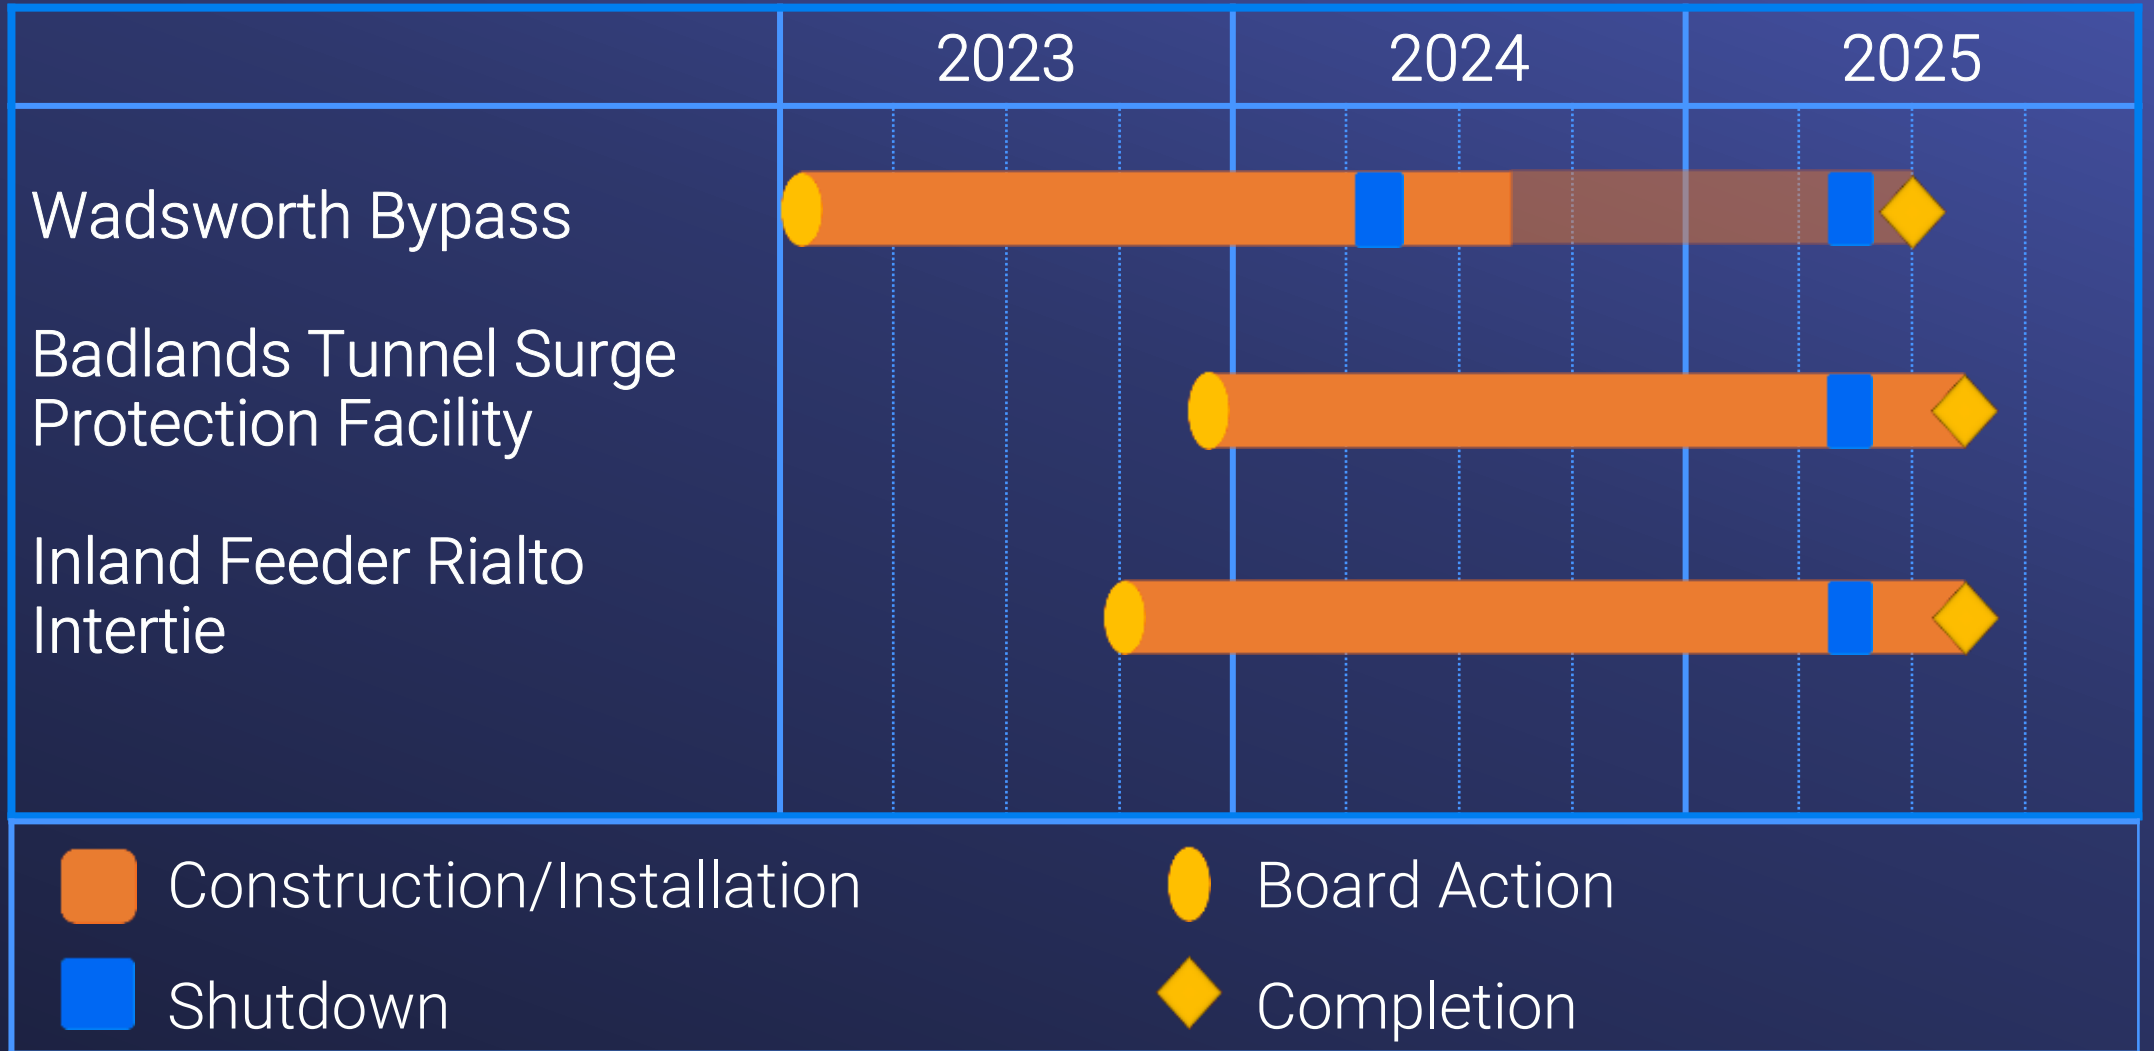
| | 2023 | 2024 | 2025 |
|---|---|---|---|
| Wadsworth Bypass | | | |
| Badlands Tunnel Surge Protection Facility | | | |
| Inland Feeder Rialto Intertie | | | |

Construction/Installation

Board Action

Shutdown

Completion